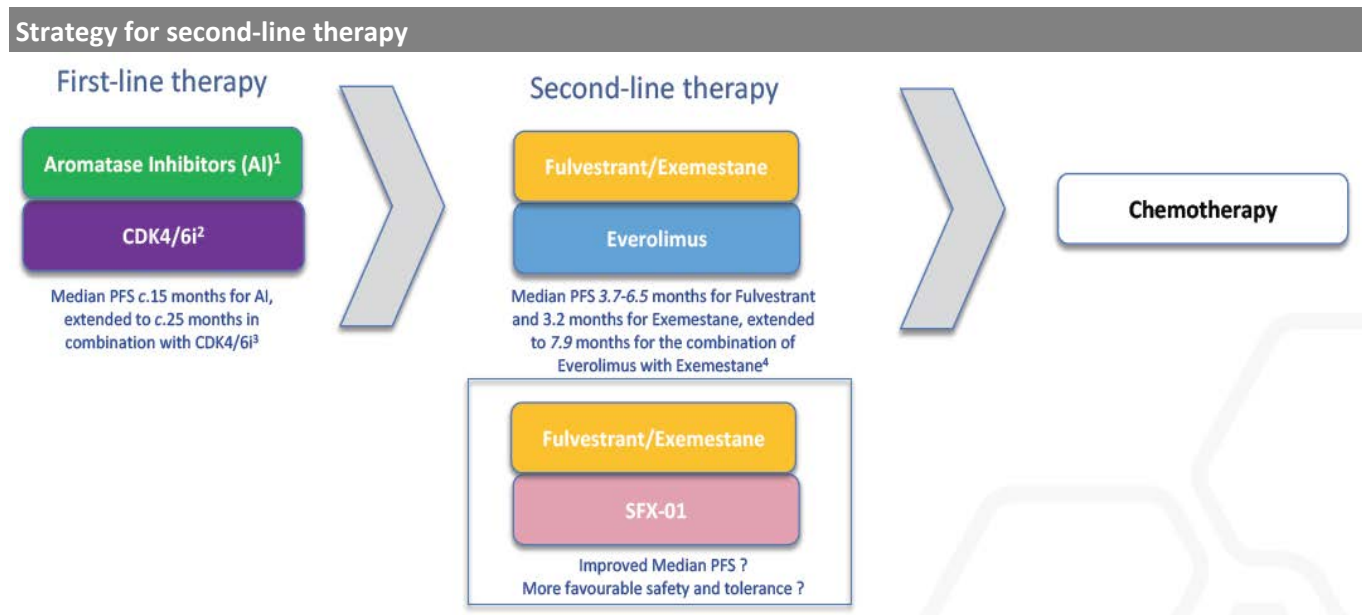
Strategy for second-line therapy

First-line therapy

Aromatase Inhibitors (AI)$^1$

CDK4/6i$^2$

Median PFS c.15 months for AI, extended to c.25 months in combination with CDK4/6i$^3$

Second-line therapy

Fulvestrant/Exemestane

Everolimus

Median PFS 3.7-6.5 months for Fulvestrant and 3.2 months for Exemestane, extended to 7.9 months for the combination of Everolimus with Exemestane$^4$

Fulvestrant/Exemestane

SFX-01

Improved Median PFS ?
More favourable safety and tolerance ?

Chemotherapy